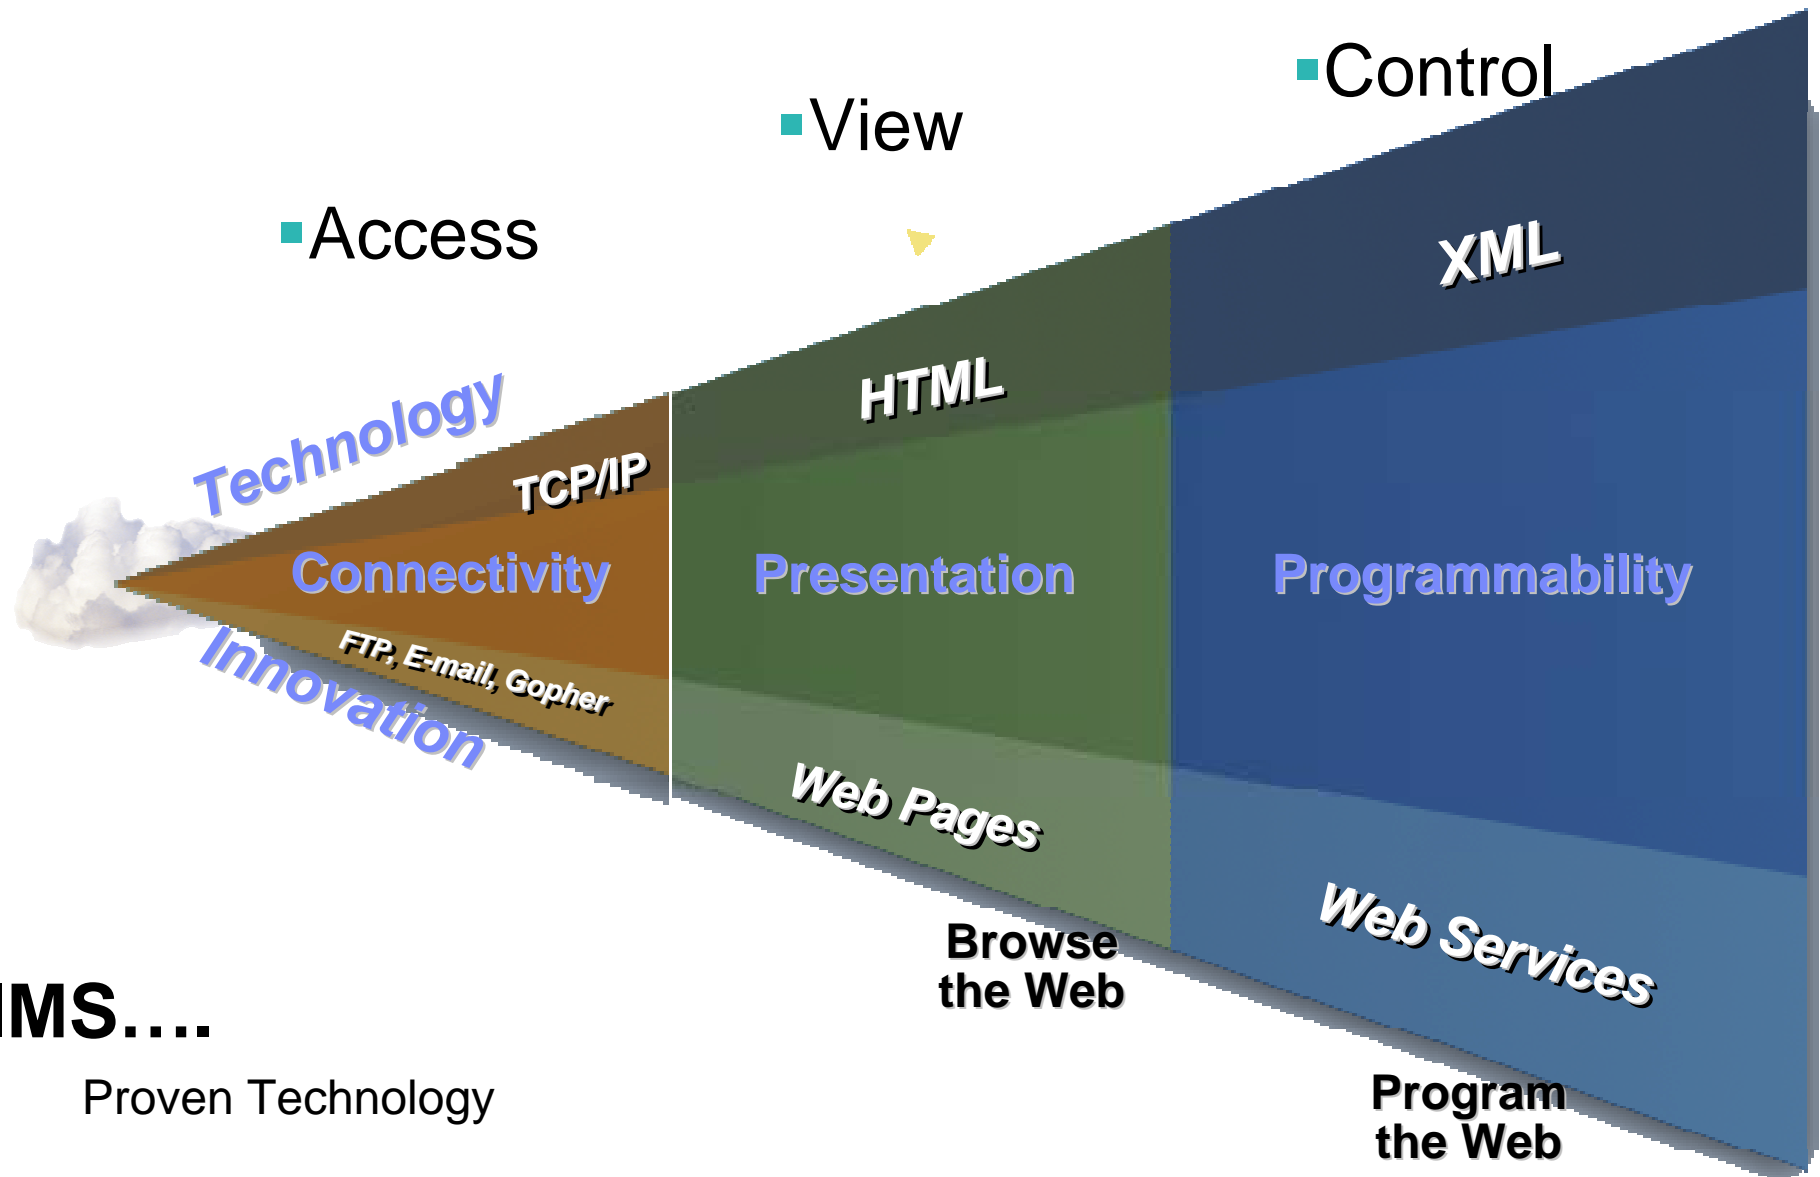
Control

View

Access

XML

HTML

Technology

TCP/IP

Connectivity

Presentation

Programmability

FTP, E-mail, Gopher

Innovation

Web Pages

Web Services

Browse the Web

IMS….

Proven Technology

Program the Web